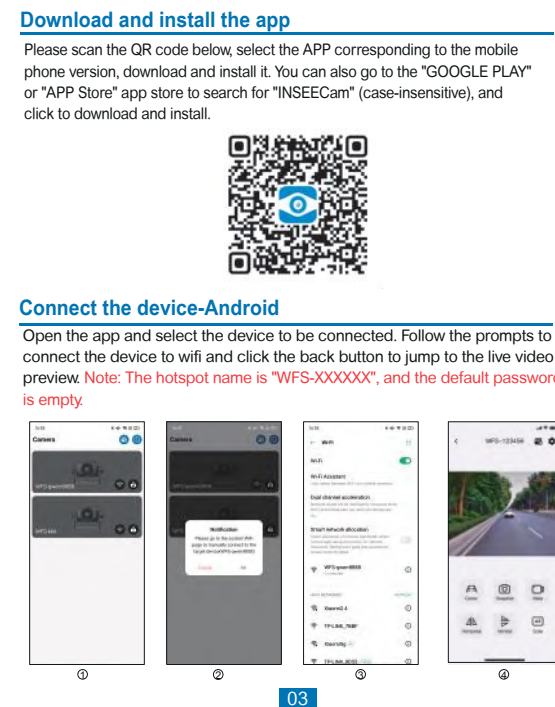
Download and install the app

Please scan the QR code below, select the APP corresponding to the mobile phone version, download and install it. You can also go to the "GOOGLE PLAY" or "APP Store" app store to search for "INSEECam" (case-insensitive), and click to download and install.

Connect the device-Android

Open the app and select the device to be connected. Follow the prompts to connect the device to wifi and click the back button to jump to the live video preview. Note: The hotspot name is "WFS-XXXXXX", and the default passwor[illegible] is empty.

Camera

Camera

Notification

WiFi

WFS-123456

①

②

③

④

03